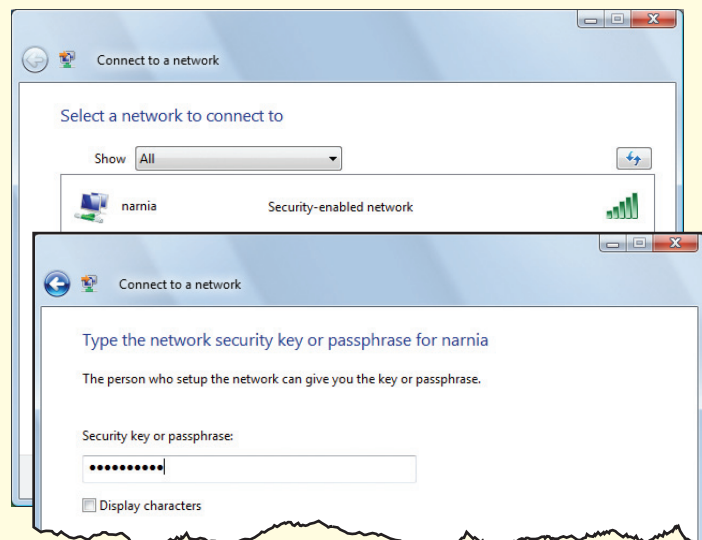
Connect to a network

Select a network to connect to

Show All

narnia Security-enabled network

Connect to a network

Type the network security key or passphrase for narnia

The person who setup the network can give you the key or passphrase.

Security key or passphrase:

••••••••••

Display characters